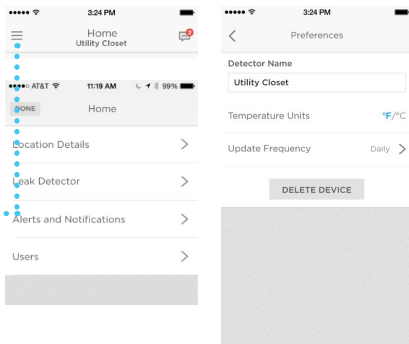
3:24 PM

Home
Utility Closet

3

AT&T 11:19 AM 99%

DONE Home

Location Details

Leak Detector

Alerts and Notifications

Users

3:24 PM

Preferences

Detector Name

Utility Closet

Temperature Units °F/°C

Update Frequency Daily

DELETE DEVICE